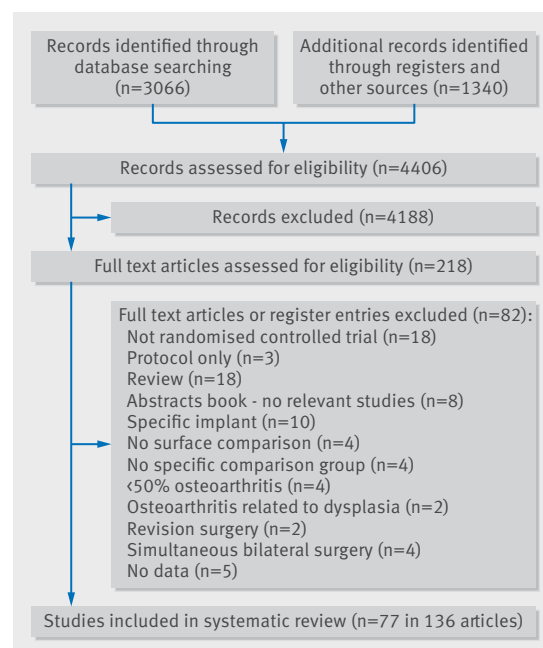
Records identified through database searching (n=3066)

Additional records identified through registers and other sources (n=1340)

Records assessed for eligibility (n=4406)

Records excluded (n=4188)

Full text articles assessed for eligibility (n=218)

Full text articles or register entries excluded (n=82):
Not randomised controlled trial (n=18)
Protocol only (n=3)
Review (n=18)
Abstracts book - no relevant studies (n=8)
Specific implant (n=10)
No surface comparison (n=4)
No specific comparison group (n=4)
<50% osteoarthritis (n=4)
Osteoarthritis related to dysplasia (n=2)
Revision surgery (n=2)
Simultaneous bilateral surgery (n=4)
No data (n=5)

Studies included in systematic review (n=77 in 136 articles)